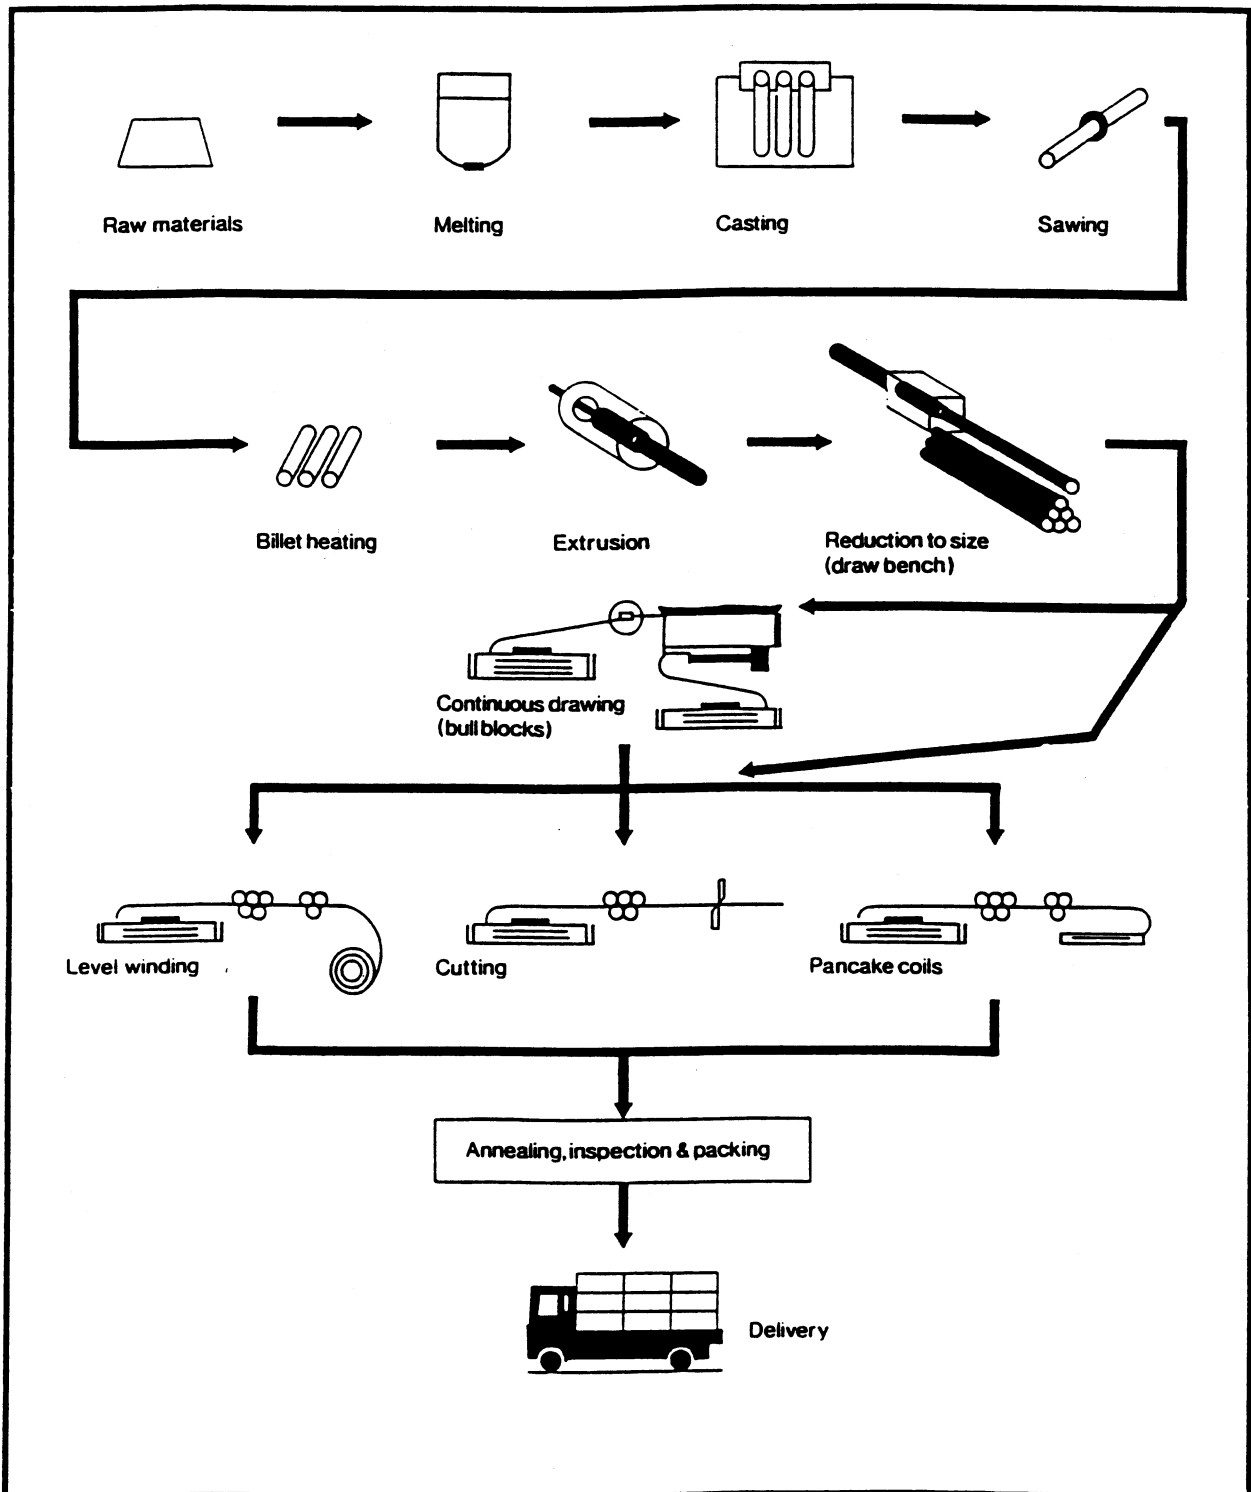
Raw materials

Melting

Casting

Sawing

Billet heating

Extrusion

Reduction to size (draw bench)

Continuous drawing (bull blocks)

Level winding

Cutting

Pancake coils

Annealing, inspection & packing

Delivery